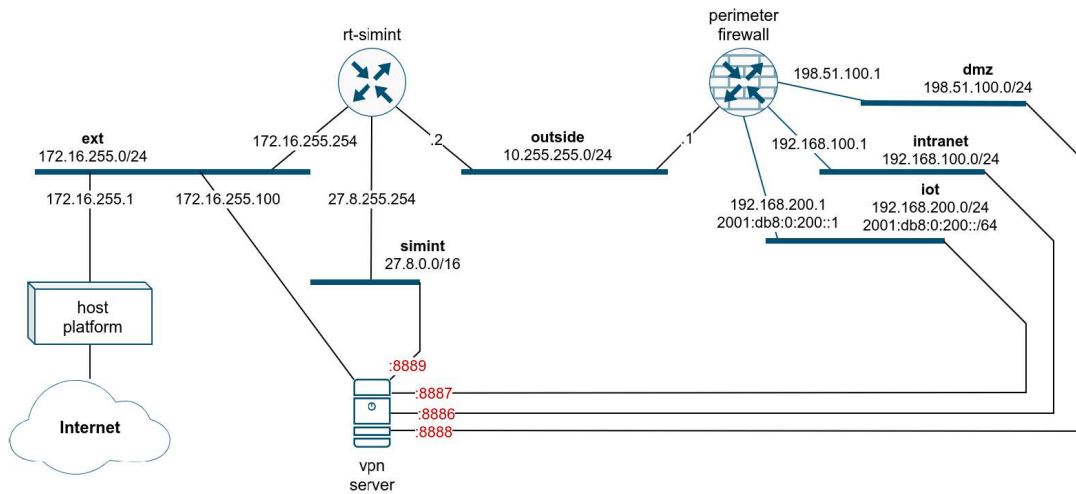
rt-simint

perimeter firewall

198.51.100.1

dmz
198.51.100.0/24

ext
172.16.255.0/24

172.16.255.254

.2

outside
10.255.255.0/24

.1

192.168.100.1

intranet
192.168.100.0/24

172.16.255.1

172.16.255.100

27.8.255.254

192.168.200.1
2001:db8:0:200::1

iot
192.168.200.0/24
2001:db8:0:200::/64

simint
27.8.0.0/16

host platform

Internet

:8889
:8887
:8886
:8888

vpn server